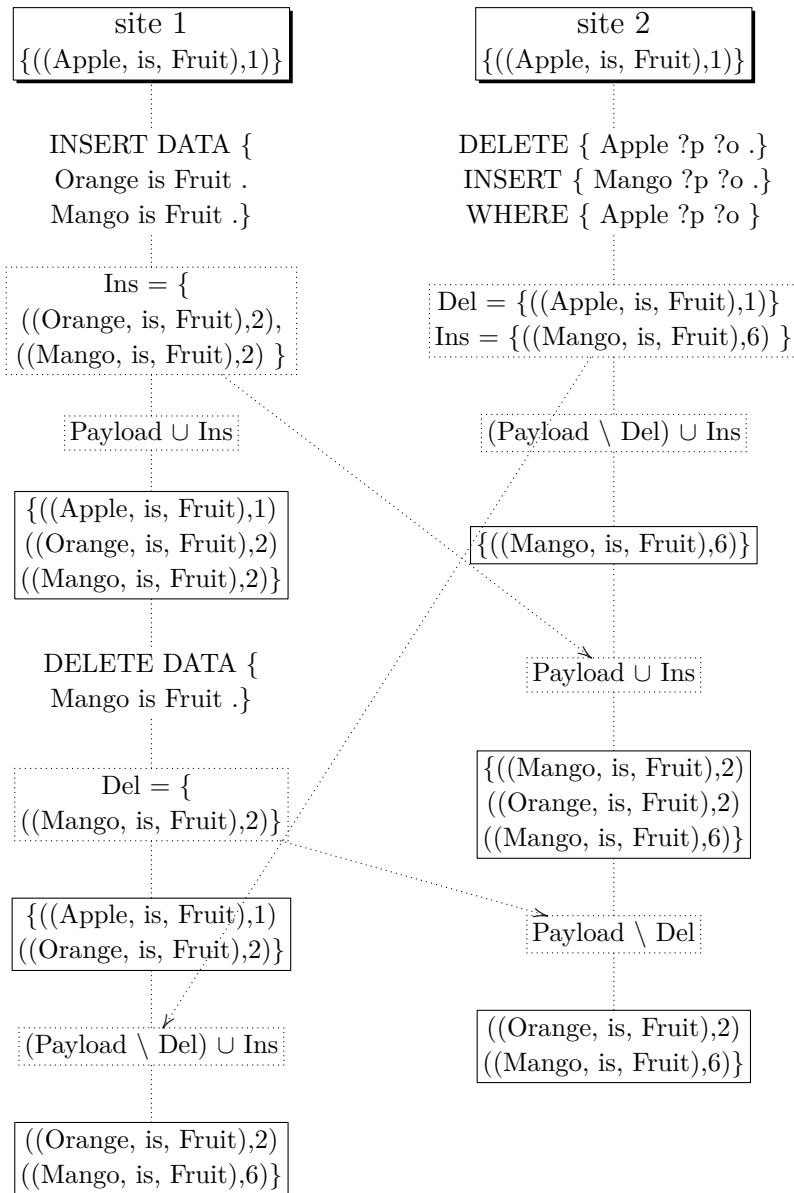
site 1
{((Apple, is, Fruit),1)}

INSERT DATA {
Orange is Fruit .
Mango is Fruit .}

Ins = {
((Orange, is, Fruit),2),
((Mango, is, Fruit),2) }

Payload $\cup$ Ins

{((Apple, is, Fruit),1)
((Orange, is, Fruit),2)
((Mango, is, Fruit),2)}

DELETE DATA {
Mango is Fruit .}

Del = {
((Mango, is, Fruit),2)}

{((Apple, is, Fruit),1)
((Orange, is, Fruit),2)}

(Payload \ Del) $\cup$ Ins

((Orange, is, Fruit),2)
((Mango, is, Fruit),6)}

site 2
{((Apple, is, Fruit),1)}

DELETE { Apple ?p ?o .}
INSERT { Mango ?p ?o .}
WHERE { Apple ?p ?o }

Del = {((Apple, is, Fruit),1)}
Ins = {((Mango, is, Fruit),6) }

(Payload \ Del) $\cup$ Ins

{((Mango, is, Fruit),6)}

Payload $\cup$ Ins

{((Mango, is, Fruit),2)
((Orange, is, Fruit),2)
((Mango, is, Fruit),6)}

Payload \ Del

((Orange, is, Fruit),2)
((Mango, is, Fruit),6)}